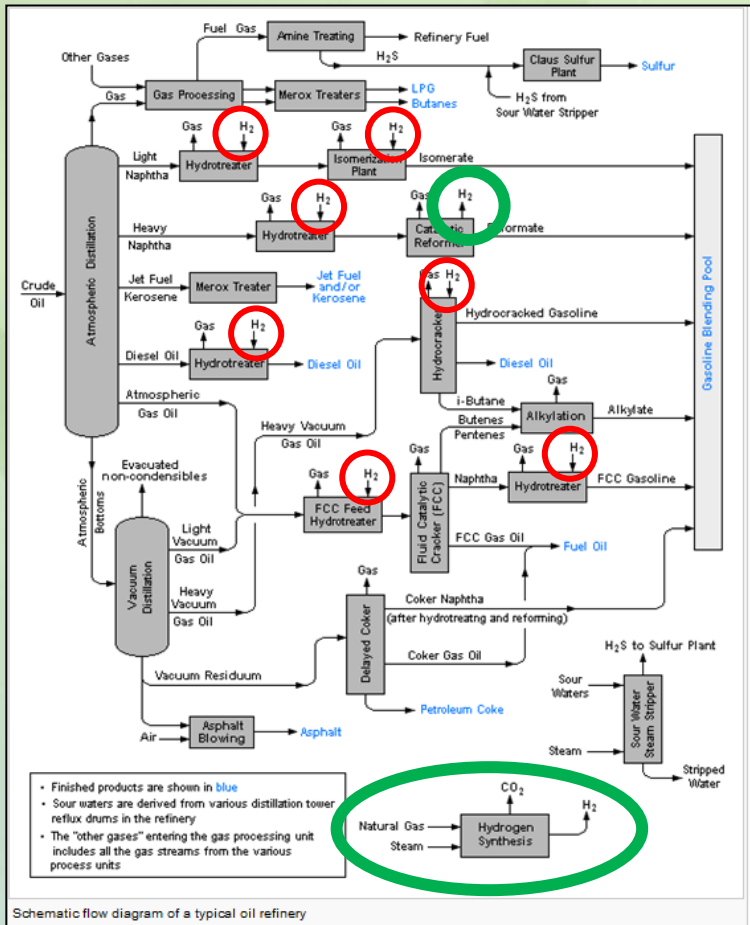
Fuel Gas
Amine Treating
Refinery Fuel
Other Gases
$H_2S$
Claus Sulfur Plant
Sulfur
Gas
Gas Processing
Merox Treaters
LPG
Butanes
$H_2S$ from Sour Water Stripper
Gas $H_2$
Gas $H_2$
Light Naphtha
Hydrotreater
Isomerization Plant
Isomerate
Gas $H_2$
Gas $H_2$
Heavy Naphtha
Hydrotreater
Catalytic Reformer
Reformate
Crude Oil
Atmospheric Distillation
Jet Fuel Kerosene
Merox Treater
Jet Fuel and/or Kerosene
Gas $H_2$
Hydrocracker
Hydrocracked Gasoline
Gas $H_2$
Diesel Oil
Hydrotreater
Diesel Oil
Diesel Oil
Gasoline Blending Pool
Atmospheric Gas Oil
Gas
i-Butane
Alkylation
Alkylate
Heavy Vacuum Gas Oil
Butenes Pentenes
Gas
Gas $H_2$
Evacuated non-condensibles
Gas $H_2$
Naphtha
Hydrotreater
FCC Gasoline
Atmospheric Bottoms
Light Vacuum Gas Oil
FCC Feed Hydrotreater
Fluid Catalytic Cracker (FCC)
FCC Gas Oil
Fuel Oil
Vacuum Distillation
Heavy Vacuum Gas Oil
Gas
Delayed Coker
Coker Naphtha
(after hydrotreatng and reforming)
Coker Gas Oil
$H_2S$ to Sulfur Plant
Vacuum Residuum
Sour Waters
Sour Water Steam Stripper
Petroleum Coke
Air
Asphalt Blowing
Asphalt
Steam
Stripped Water
• Finished products are shown in blue
• Sour waters are derived from various distillation tower reflux drums in the refinery
• The "other gases" entering the gas processing unit includes all the gas streams from the various process units
$CO_2$
$H_2$
Natural Gas
Steam
Hydrogen Synthesis
Schematic flow diagram of a typical oil refinery